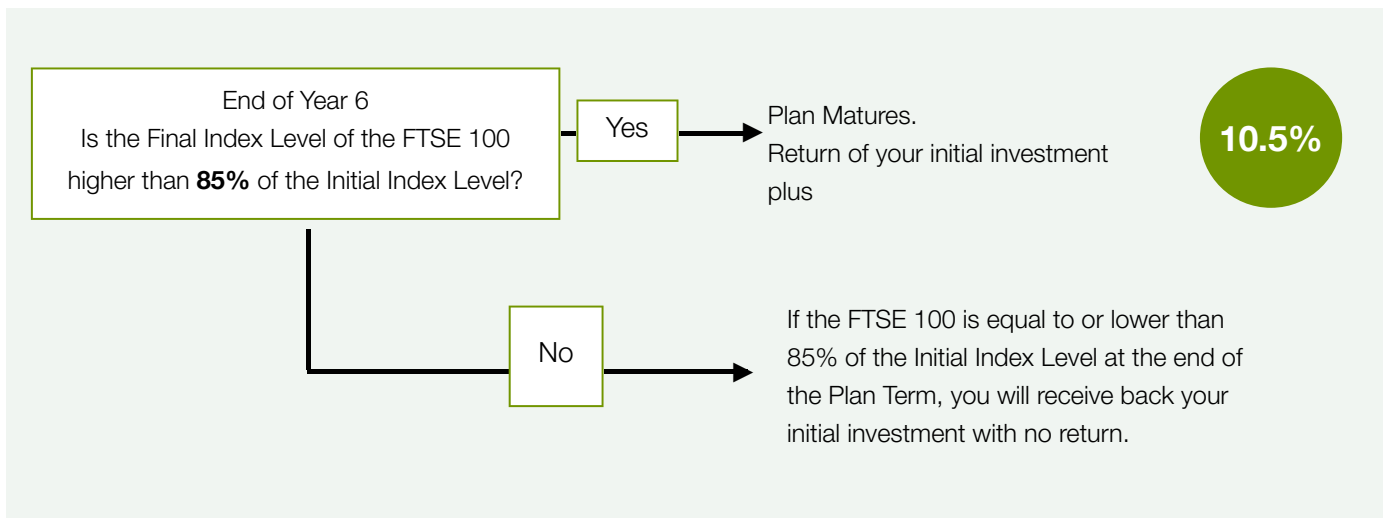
End of Year 6
Is the Final Index Level of the FTSE 100 higher than **85%** of the Initial Index Level?

Yes

Plan Matures.
Return of your initial investment plus

**10.5%**

No

If the FTSE 100 is equal to or lower than 85% of the Initial Index Level at the end of the Plan Term, you will receive back your initial investment with no return.